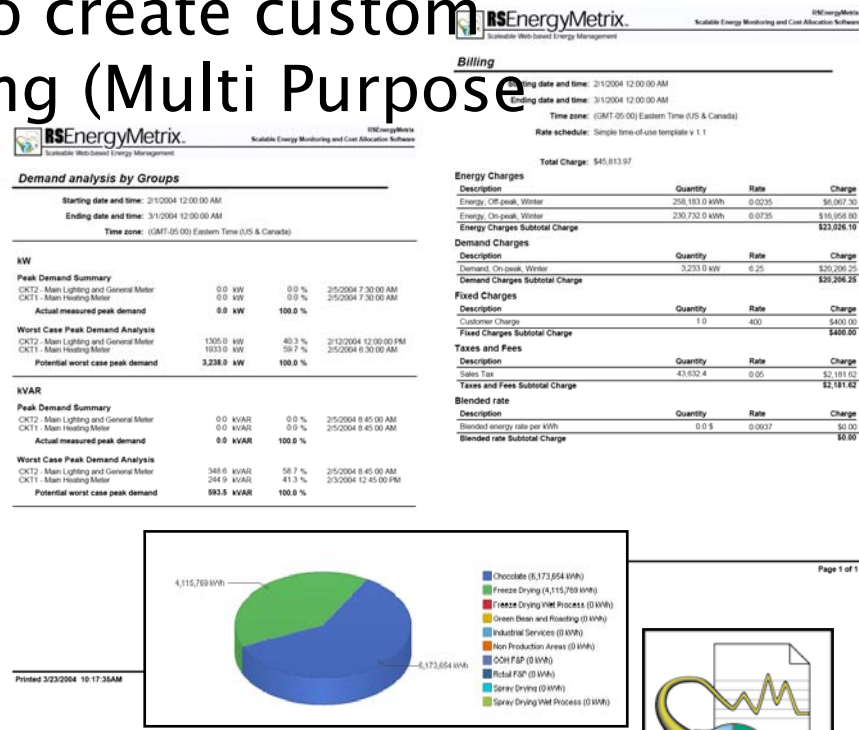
o create custom
ng (Multi Purpose

RSEnergyMetrix.
Scaleable Web-based Energy Management
RSEnergyMetrix
Scalable Energy Monitoring and Cost Allocation Software

Demand analysis by Groups

Starting date and time: 2/1/2004 12:00:00 AM
Ending date and time: 3/1/2004 12:00:00 AM
Time zone: (GMT-05:00) Eastern Time (US & Canada)

kW

Peak Demand Summary

| | | | |
|---|---|---|---|
| CKT2 - Main Lighting and General Meter | 0.0 kW | 0.0 % | 2/5/2004 7:30:00 AM |
| CKT1 - Main Heating Meter | 0.0 kW | 0.0 % | 2/5/2004 7:30:00 AM |
| Actual measured peak demand | 0.0 kW | 100.0 % | |

Worst Case Peak Demand Analysis

| | | | |
|---|---|---|---|
| CKT2 - Main Lighting and General Meter | 1305.0 kW | 40.3 % | 2/12/2004 12:00:00 PM |
| CKT1 - Main Heating Meter | 1933.0 kW | 59.7 % | 2/5/2004 6:30:00 AM |
| Potential worst case peak demand | 3,238.0 kW | 100.0 % | |

kVAR

Peak Demand Summary

| | | | |
|---|---|---|---|
| CKT2 - Main Lighting and General Meter | 0.0 kVAR | 0.0 % | 2/5/2004 8:45:00 AM |
| CKT1 - Main Heating Meter | 0.0 kVAR | 0.0 % | 2/5/2004 8:45:00 AM |
| Actual measured peak demand | 0.0 kVAR | 100.0 % | |

Worst Case Peak Demand Analysis

| | | | |
|---|---|---|---|
| CKT2 - Main Lighting and General Meter | 348.6 kVAR | 58.7 % | 2/5/2004 8:45:00 AM |
| CKT1 - Main Heating Meter | 244.9 kVAR | 41.3 % | 2/3/2004 12:45:00 PM |
| Potential worst case peak demand | 593.5 kVAR | 100.0 % | |

Printed 3/23/2004 10:17:35AM

RSEnergyMetrix.
Scaleable Web-based Energy Management
RSEnergyMetrix
Scalable Energy Monitoring and Cost Allocation Software

Billing

Starting date and time: 2/1/2004 12:00:00 AM
Ending date and time: 3/1/2004 12:00:00 AM
Time zone: (GMT-05:00) Eastern Time (US & Canada)
Rate schedule: Simple time-of-use template v 1.1

Total Charge: $45,813.97

Energy Charges

| Description | Quantity | Rate | Charge |
|---|---|---|---|
| Energy, Off-peak, Winter | 258,183.0 kWh | 0.0235 | $6,067.30 |
| Energy, On-peak, Winter | 230,732.0 kWh | 0.0735 | $16,958.80 |
| Energy Charges Subtotal Charge | | | $23,026.10 |

Demand Charges

| Description | Quantity | Rate | Charge |
|---|---|---|---|
| Demand, On-peak, Winter | 3,233.0 kW | 6.25 | $20,206.25 |
| Demand Charges Subtotal Charge | | | $20,206.25 |

Fixed Charges

| Description | Quantity | Rate | Charge |
|---|---|---|---|
| Customer Charge | 1.0 | 400 | $400.00 |
| Fixed Charges Subtotal Charge | | | $400.00 |

Taxes and Fees

| Description | Quantity | Rate | Charge |
|---|---|---|---|
| Sales Tax | 43,632.4 | 0.05 | $2,181.62 |
| Taxes and Fees Subtotal Charge | | | $2,181.62 |

Blended rate

| Description | Quantity | Rate | Charge |
|---|---|---|---|
| Blended energy rate per kWh | 0.0 $ | 0.0937 | $0.00 |
| Blended rate Subtotal Charge | | | $0.00 |

Page 1 of 1

4,115,769 kWh
6,173,654 kWh

Chocolate (6,173,654 kWh)
Freeze Drying (4,115,769 kWh)
Freeze Drying Wet Process (0 kWh)
Green Bean and Roasting (0 kWh)
Industrial Services (0 kWh)
Non Production Areas (0 kWh)
OOH F&P (0 kWh)
Retail F&P (0 kWh)
Spray Drying (0 kWh)
Spray Drying Wet Process (0 kWh)